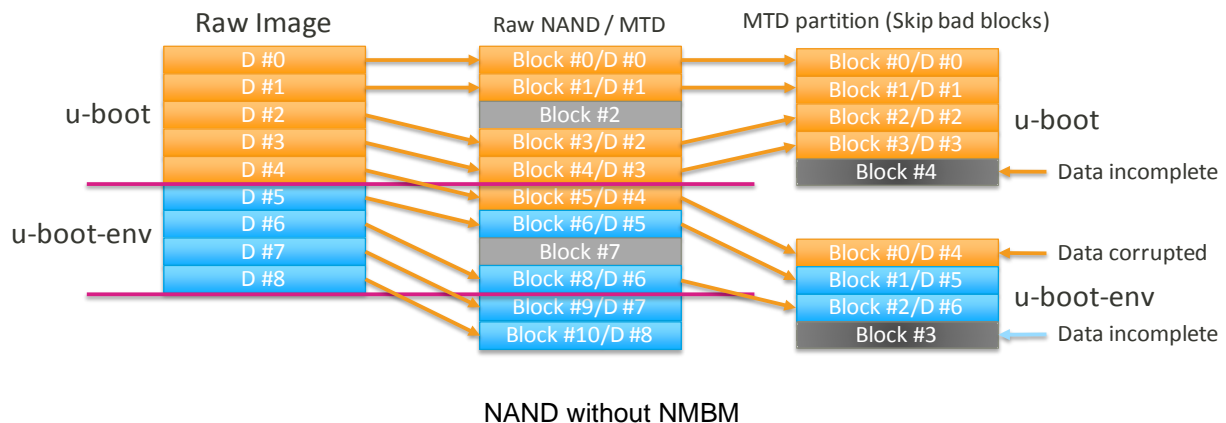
Raw Image

Raw NAND / MTD

MTD partition (Skip bad blocks)

u-boot

D #0
D #1
D #2
D #3
D #4

u-boot-env

D #5
D #6
D #7
D #8

Block #0/D #0
Block #1/D #1
Block #2
Block #3/D #2
Block #4/D #3
Block #5/D #4
Block #6/D #5
Block #7
Block #8/D #6
Block #9/D #7
Block #10/D #8

Block #0/D #0
Block #1/D #1
Block #2/D #2
Block #3/D #3
Block #4

u-boot

Data incomplete

Block #0/D #4
Block #1/D #5
Block #2/D #6
Block #3

Data corrupted

u-boot-env

Data incomplete

NAND without NMBM